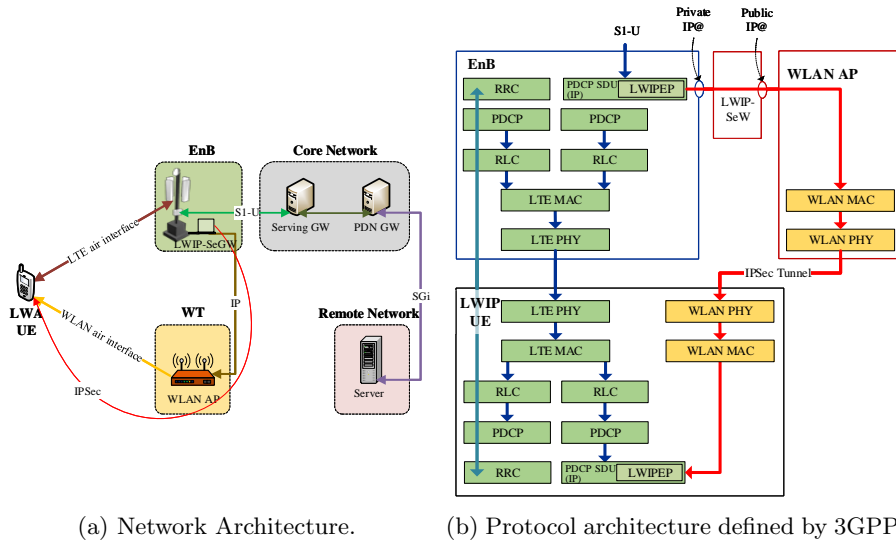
EnB

Core Network

S1-U

LTE air interface

LWIP-SeGW

Serving GW

PDN GW

IP

SGi

LWA UE

WLAN air interface

WT

Remote Network

IPSec

WLAN AP

Server

(a) Network Architecture.

S1-U

Private IP@

Public IP@

EnB

PDCP SDU (IP)

LWIPEP

WLAN AP

RRC

LWIP-SeW

PDCP

PDCP

RLC

RLC

WLAN MAC

LTE MAC

LTE PHY

WLAN PHY

IPSec Tunnel

LWIP UE

LTE PHY

WLAN PHY

LTE MAC

WLAN MAC

RLC

RLC

PDCP

PDCP

RRC

PDCP SDU (IP)

LWIPEP

(b) Protocol architecture defined by 3GPP